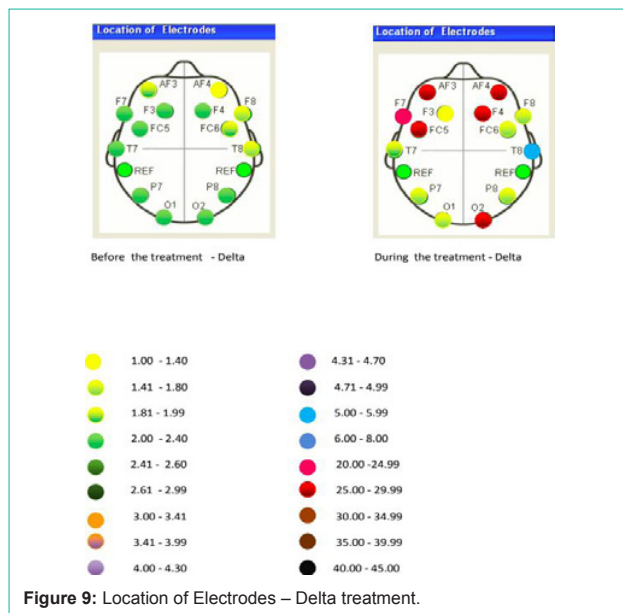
Location of Electrodes

AF3 AF4
F7 F3 F4 F8
FC5 FC6
T7 T8
REF REF
P7 P8
O1 O2

Before the treatment - Delta

Location of Electrodes

AF3 AF4
F7 F3 F4 F8
FC5 FC6
T7 T8
REF REF
P7 P8
O1 O2

During the treatment - Delta

1.00 - 1.40
1.41 - 1.80
1.81 - 1.99
2.00 - 2.40
2.41 - 2.60
2.61 - 2.99
3.00 - 3.41
3.41 - 3.99
4.00 - 4.30

4.31 - 4.70
4.71 - 4.99
5.00 - 5.99
6.00 - 8.00
20.00 -24.99
25.00 - 29.99
30.00 - 34.99
35.00 - 39.99
40.00 - 45.00

Figure 9: Location of Electrodes – Delta treatment.